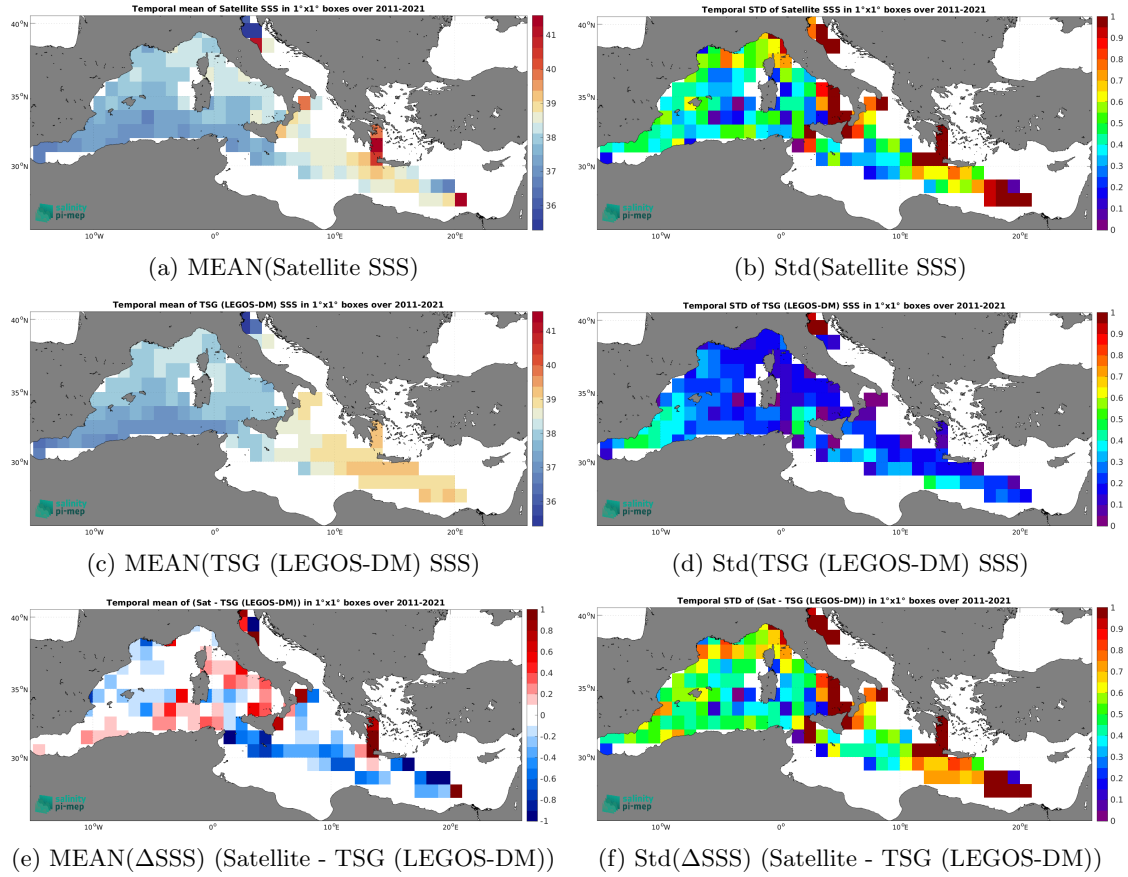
Temporal mean of Satellite SSS in 1°x1° boxes over 2011-2021

40°N
35°N
30°N
10°W 0° 10°E 20°E

41
40
39
38
37
36

salinity pi-mep

(a) MEAN(Satellite SSS)

Temporal STD of Satellite SSS in 1°x1° boxes over 2011-2021

40°N
35°N
30°N
10°W 0° 10°E 20°E

1
0.9
0.8
0.7
0.6
0.5
0.4
0.3
0.2
0.1
0

salinity pi-mep

(b) Std(Satellite SSS)

Temporal mean of TSG (LEGOS-DM) SSS in 1°x1° boxes over 2011-2021

40°N
35°N
30°N
10°W 0° 10°E 20°E

41
40
39
38
37
36

salinity pi-mep

(c) MEAN(TSG (LEGOS-DM) SSS)

Temporal STD of TSG (LEGOS-DM) SSS in 1°x1° boxes over 2011-2021

40°N
35°N
30°N
10°W 0° 10°E 20°E

1
0.9
0.8
0.7
0.6
0.5
0.4
0.3
0.2
0.1
0

salinity pi-mep

(d) Std(TSG (LEGOS-DM) SSS)

Temporal mean of (Sat - TSG (LEGOS-DM)) in 1°x1° boxes over 2011-2021

40°N
35°N
30°N
10°W 0° 10°E 20°E

1
0.8
0.6
0.4
0.2
0
-0.2
-0.4
-0.6
-0.8
-1

salinity pi-mep

(e) MEAN($\Delta$SSS) (Satellite - TSG (LEGOS-DM))

Temporal STD of (Sat - TSG (LEGOS-DM)) in 1°x1° boxes over 2011-2021

40°N
35°N
30°N
10°W 0° 10°E 20°E

1
0.9
0.8
0.7
0.6
0.5
0.4
0.3
0.2
0.1
0

salinity pi-mep

(f) Std($\Delta$SSS) (Satellite - TSG (LEGOS-DM))